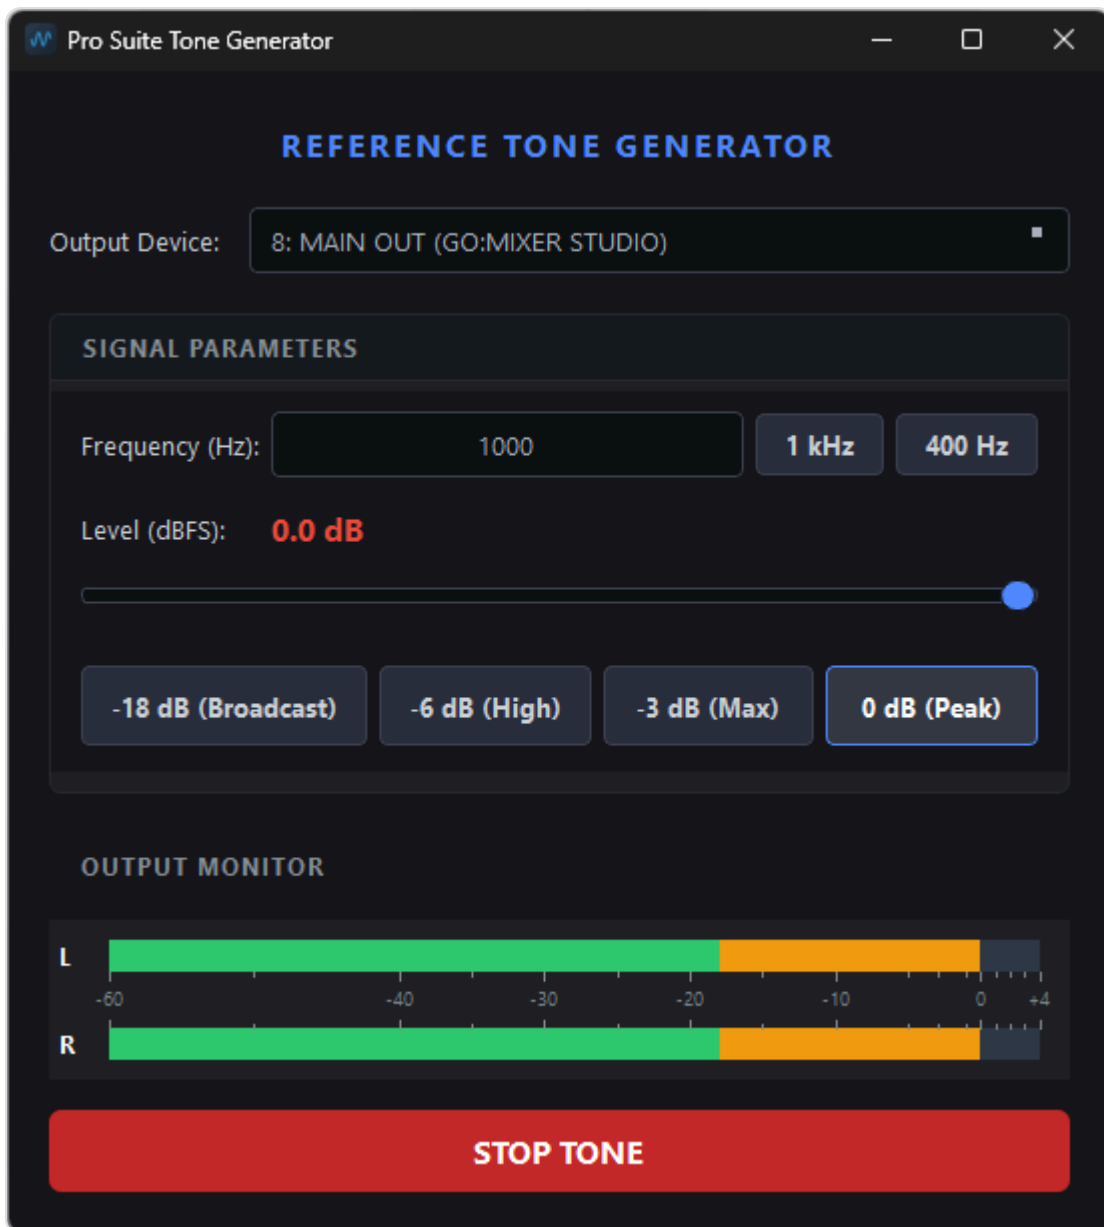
Pro Suite Tone Generator

REFERENCE TONE GENERATOR

Output Device: 8: MAIN OUT (GO:MIXER STUDIO)

SIGNAL PARAMETERS

Frequency (Hz): 1000 1 kHz 400 Hz

Level (dBFS): 0.0 dB

-18 dB (Broadcast) -6 dB (High) -3 dB (Max) 0 dB (Peak)

OUTPUT MONITOR

L

-60 -40 -30 -20 -10 0 +4

R

STOP TONE